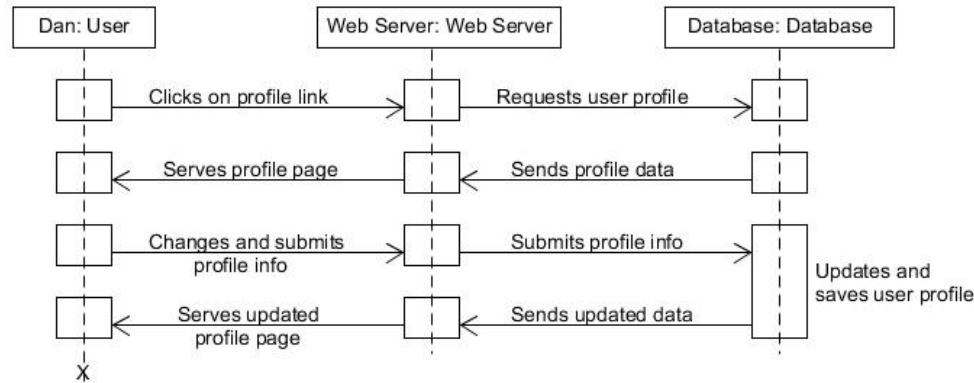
Dan: User

Web Server: Web Server

Database: Database

Clicks on profile link

Requests user profile

Serves profile page

Sends profile data

Changes and submits profile info

Submits profile info

Updates and saves user profile

Serves updated profile page

Sends updated data

X